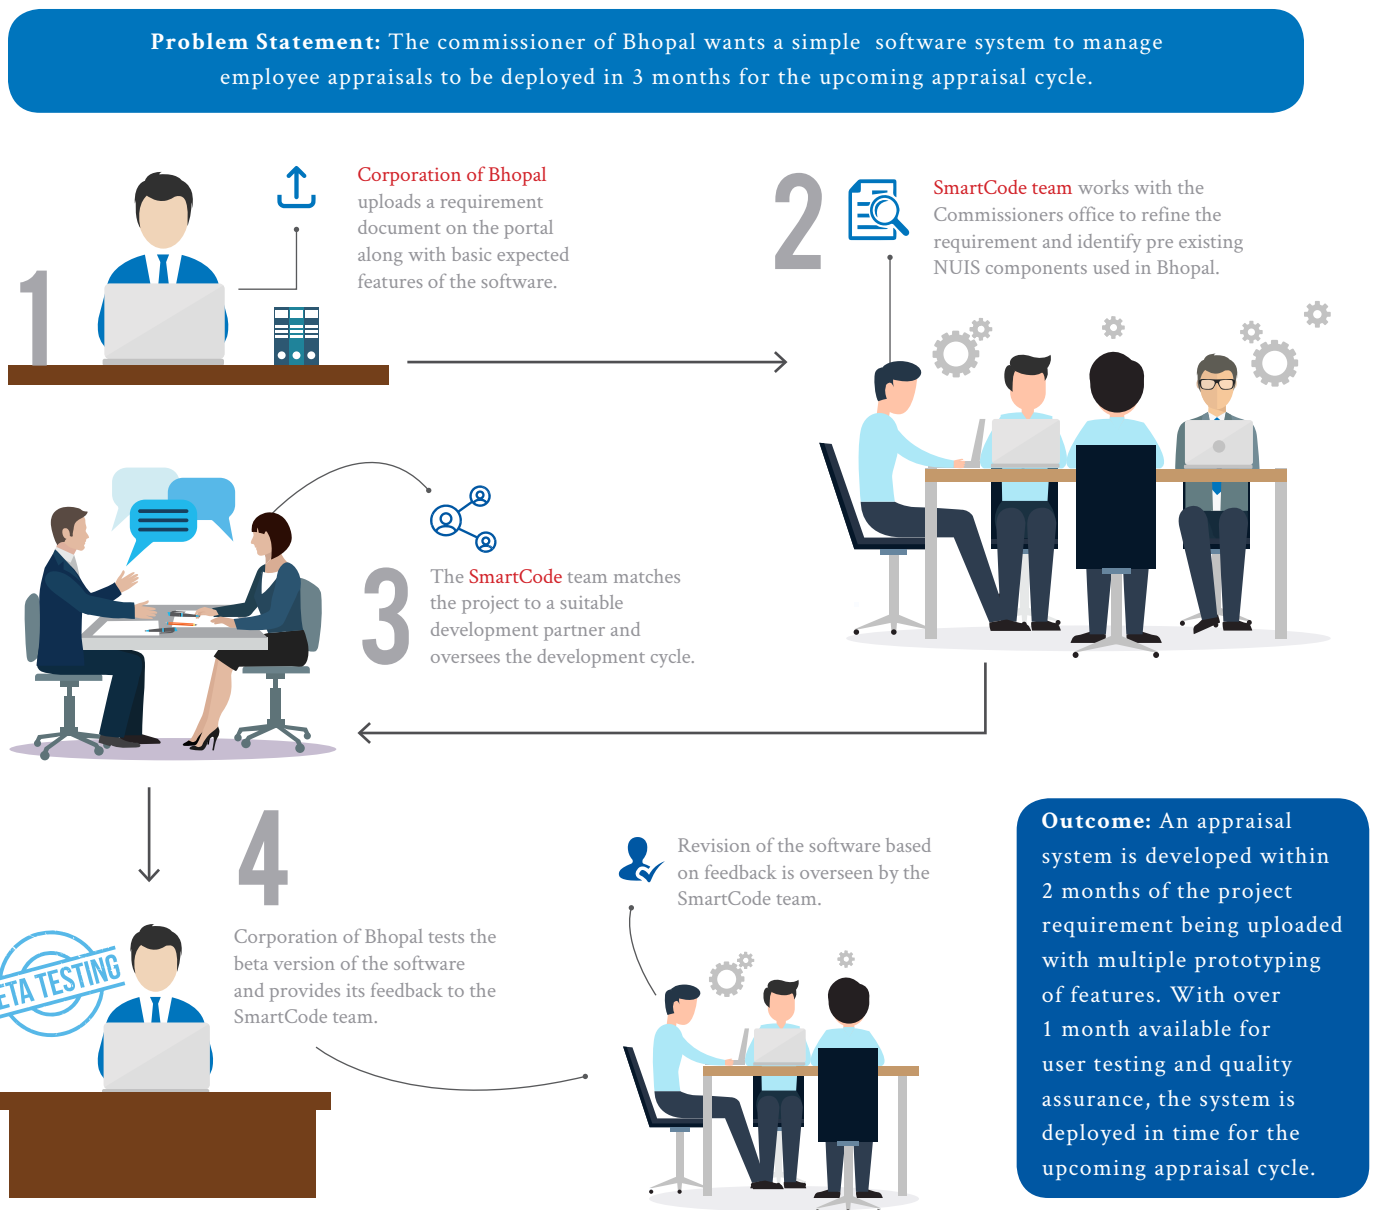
**Problem Statement:** The commissioner of Bhopal wants a simple software system to manage employee appraisals to be deployed in 3 months for the upcoming appraisal cycle.

1

Corporation of Bhopal uploads a requirement document on the portal along with basic expected features of the software.

2

SmartCode team works with the Commissioners office to refine the requirement and identify pre existing NUIS components used in Bhopal.

3

The SmartCode team matches the project to a suitable development partner and oversees the development cycle.

4

ETA TESTING

Corporation of Bhopal tests the beta version of the software and provides its feedback to the SmartCode team.

Revision of the software based on feedback is overseen by the SmartCode team.

**Outcome:** An appraisal system is developed within 2 months of the project requirement being uploaded with multiple prototyping of features. With over 1 month available for user testing and quality assurance, the system is deployed in time for the upcoming appraisal cycle.